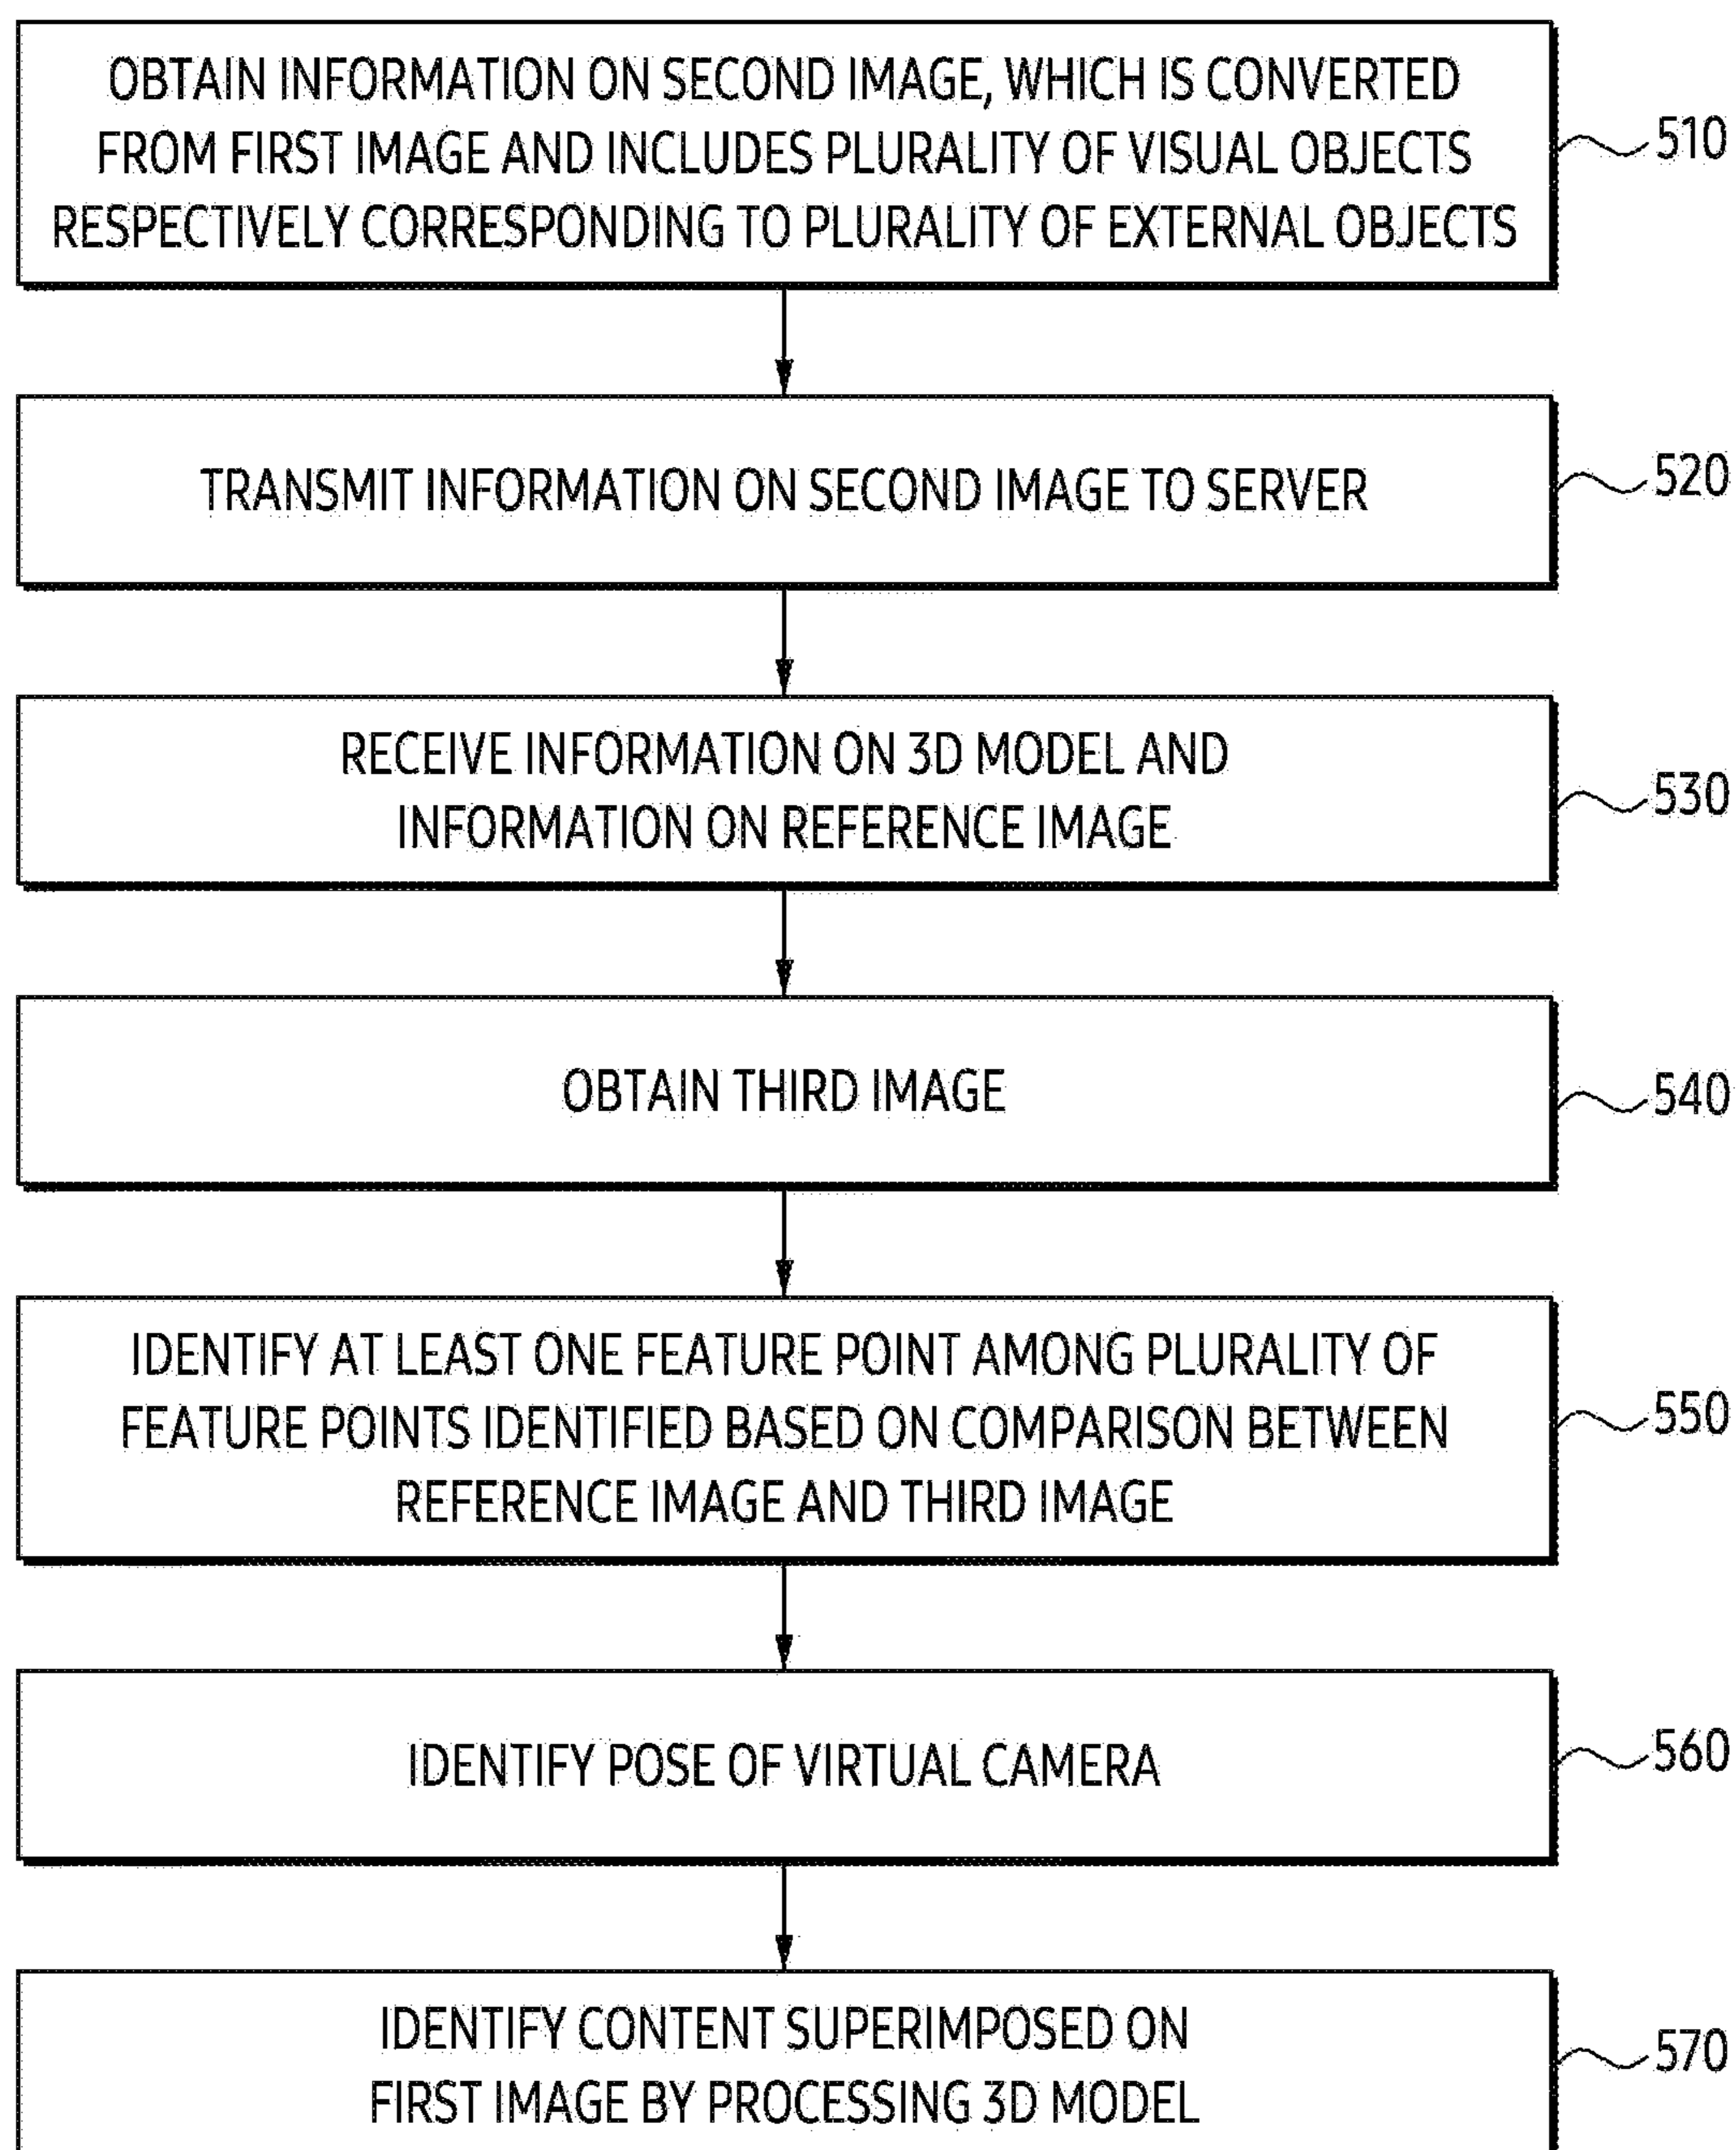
OBTAIN INFORMATION ON SECOND IMAGE, WHICH IS CONVERTED FROM FIRST IMAGE AND INCLUDES PLURALITY OF VISUAL OBJECTS RESPECTIVELY CORRESPONDING TO PLURALITY OF EXTERNAL OBJECTS

510

TRANSMIT INFORMATION ON SECOND IMAGE TO SERVER

520

RECEIVE INFORMATION ON 3D MODEL AND INFORMATION ON REFERENCE IMAGE

530

OBTAIN THIRD IMAGE

540

IDENTIFY AT LEAST ONE FEATURE POINT AMONG PLURALITY OF FEATURE POINTS IDENTIFIED BASED ON COMPARISON BETWEEN REFERENCE IMAGE AND THIRD IMAGE

550

IDENTIFY POSE OF VIRTUAL CAMERA

560

IDENTIFY CONTENT SUPERIMPOSED ON FIRST IMAGE BY PROCESSING 3D MODEL

570